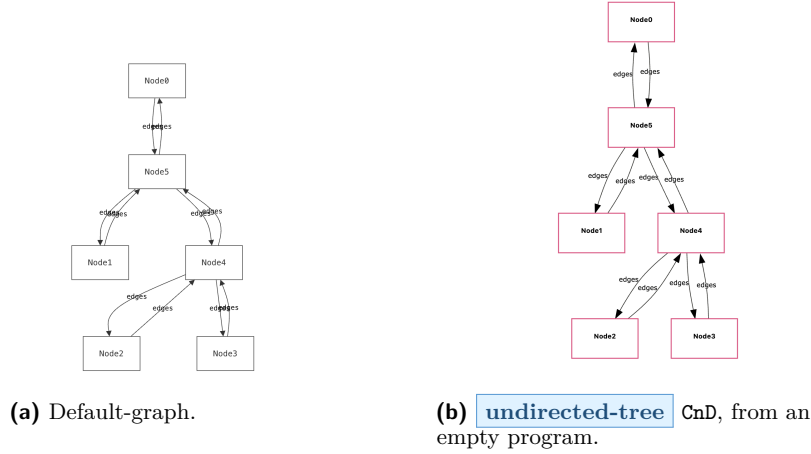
Node0

edges edges

Node5

edges edges

edges edges

Node1

Node4

edges

edges

edges edges

Node2

Node3

Node0

edges edges

Node5

edges

edges

edges

edges

Node1

Node4

edges

edges

edges

edges

Node2

Node3

(a) Default-graph.

(b) undirected-tree CnD, from an empty program.